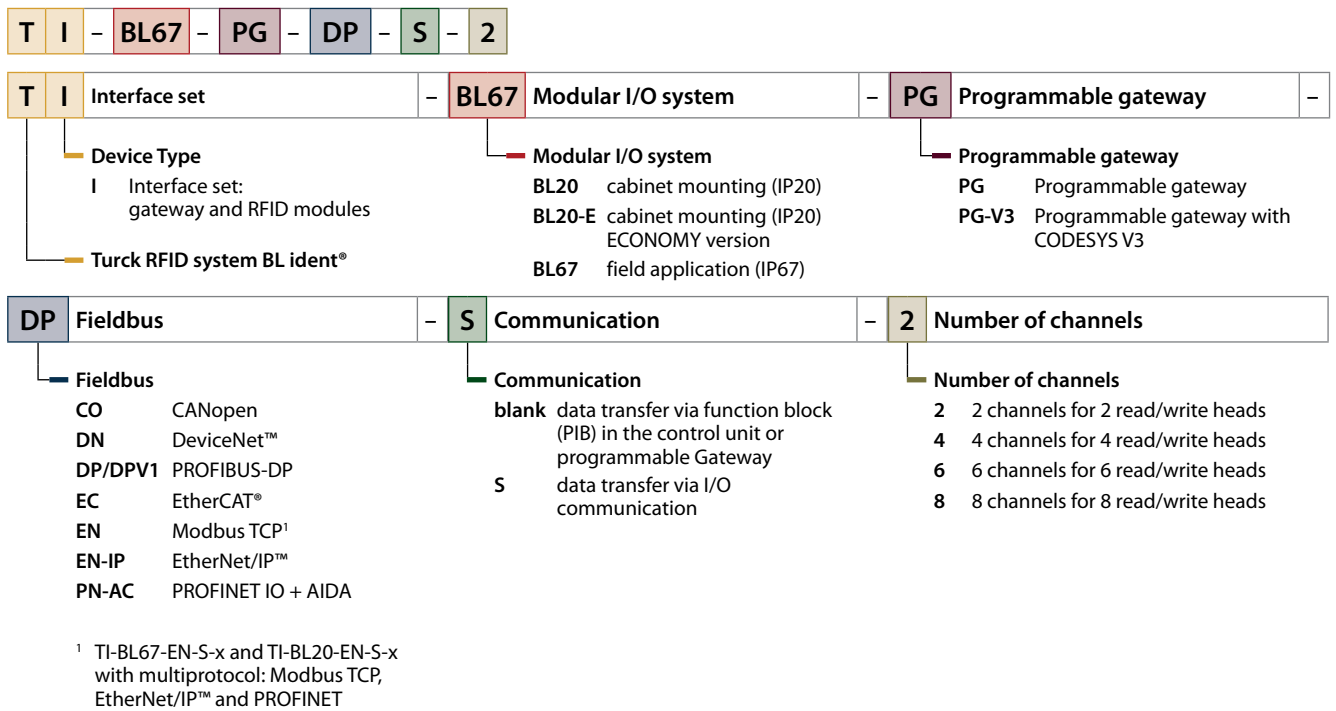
T I – BL67 – PG – DP – S – 2

T I Interface set –

Device Type
I Interface set: gateway and RFID modules

Turck RFID system BL ident®

BL67 Modular I/O system –

Modular I/O system
BL20 cabinet mounting (IP20)
BL20-E cabinet mounting (IP20) ECONOMY version
BL67 field application (IP67)

PG Programmable gateway –

Programmable gateway
PG Programmable gateway
PG-V3 Programmable gateway with CODESYS V3

DP Fieldbus –

Fieldbus
CO CANopen
DN DeviceNet™
DP/DPV1 PROFIBUS-DP
EC EtherCAT®
EN Modbus TCP$^1$
EN-IP EtherNet/IP™
PN-AC PROFINET IO + AIDA

$^1$ TI-BL67-EN-S-x and TI-BL20-EN-S-x with multiprotocol: Modbus TCP, EtherNet/IP™ and PROFINET

S Communication –

Communication
blank data transfer via function block (PIB) in the control unit or programmable Gateway
S data transfer via I/O communication

2 Number of channels

Number of channels
2 2 channels for 2 read/write heads
4 4 channels for 4 read/write heads
6 6 channels for 6 read/write heads
8 8 channels for 8 read/write heads